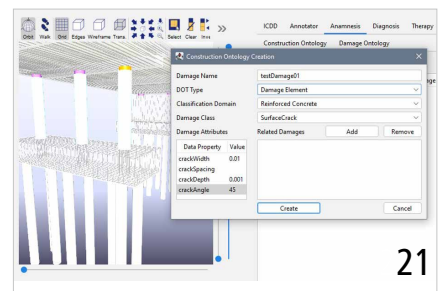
Orbit Walk Grid Edges Wireframe Trans Select Clear Inve >>

ICDD Annotator Anamnesis Diagnosis Therapy

Construction Ontology Damage Ontology

Construction Ontology Creation

Damage Name testDamage01

DOT Type Damage Element

Classification Domain Reinforced Concrete

Damage Class SurfaceCrack

Damage Attributes

Related Damages Add Remove

| Data Property | Value |
|---|---|
| crackWidth | 0.01 |
| crackSpacing | |
| crackDepth | 0.001 |
| crackAngle | 45 |

Create Cancel

21